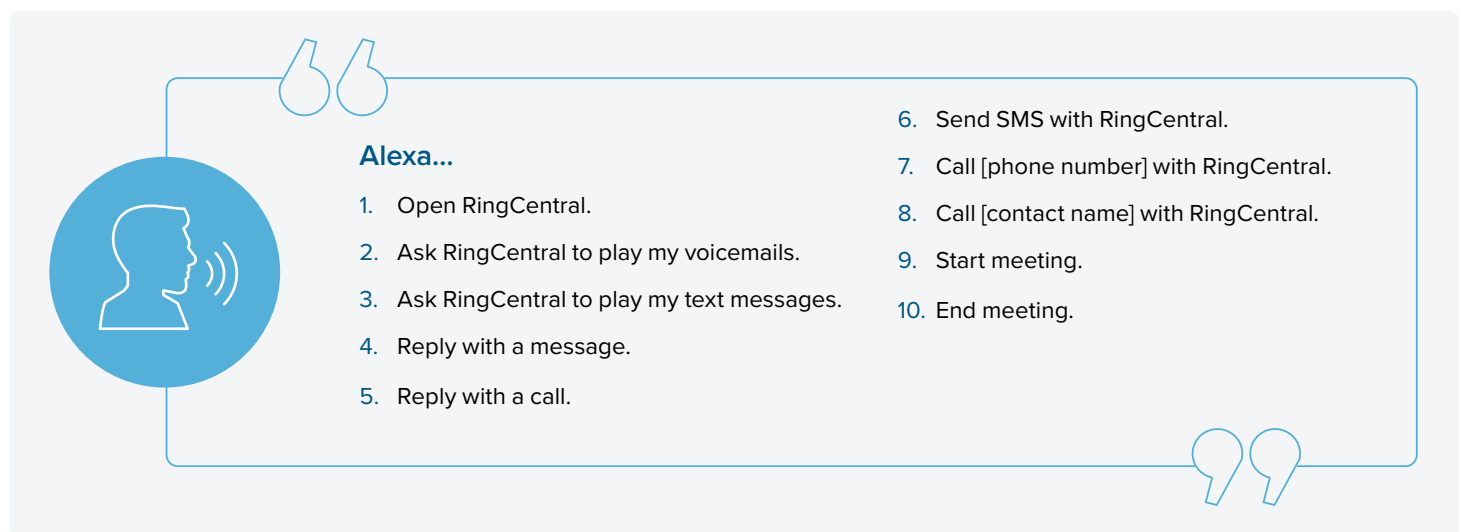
Alexa...

1. Open RingCentral.
2. Ask RingCentral to play my voicemails.
3. Ask RingCentral to play my text messages.
4. Reply with a message.
5. Reply with a call.
6. Send SMS with RingCentral.
7. Call [phone number] with RingCentral.
8. Call [contact name] with RingCentral.
9. Start meeting.
10. End meeting.